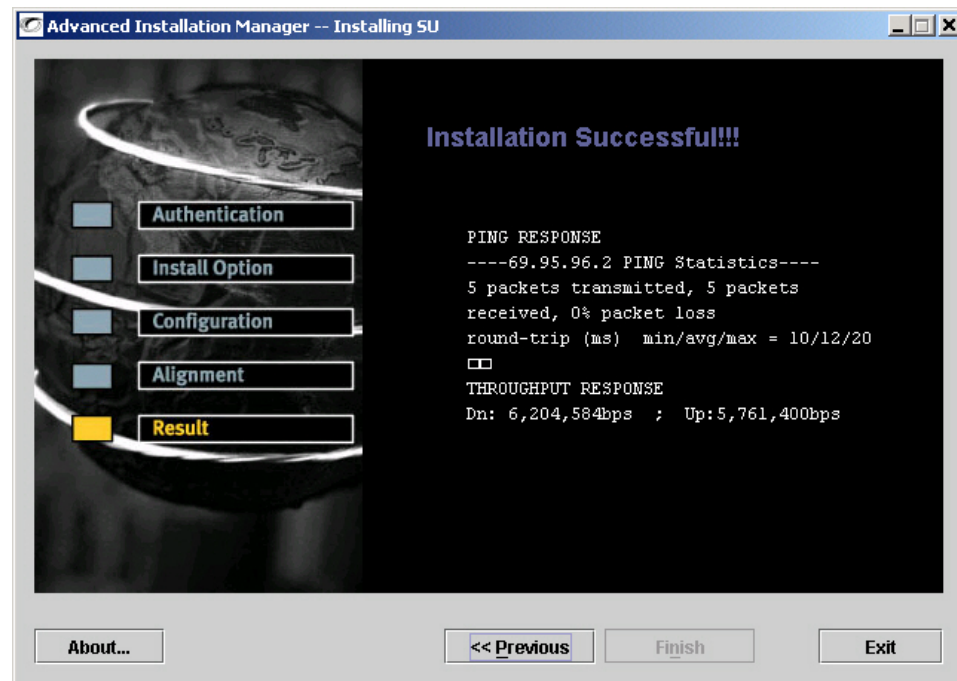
Advanced Installation Manager -- Installing SU

Authentication
Install Option
Configuration
Alignment
Result

Installation Successful!!!

PING RESPONSE
----69.95.96.2 PING Statistics----
5 packets transmitted, 5 packets received, 0% packet loss
round-trip (ms) min/avg/max = 10/12/20
□□
THROUGHPUT RESPONSE
Dn: 6,204,584bps ; Up:5,761,400bps

About...
<< Previous
Finish
Exit